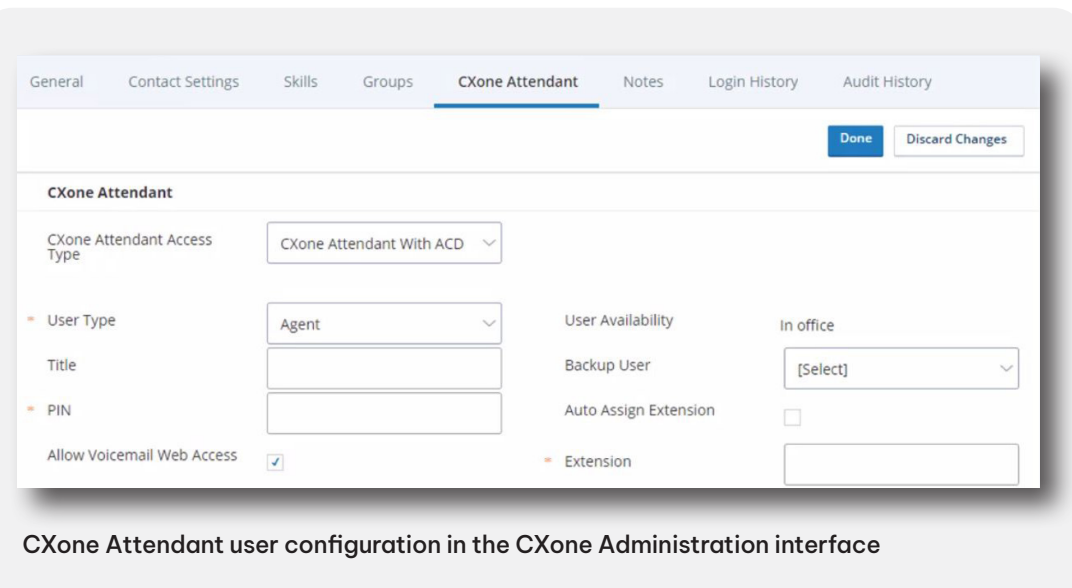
General Contact Settings Skills Groups CXone Attendant Notes Login History Audit History

Done Discard Changes

CXone Attendant

CXone Attendant Access Type | CXone Attendant With ACD

* User Type | Agent
User Availability | In office

Title
Backup User | [Select]

* PIN
Auto Assign Extension

Allow Voicemail Web Access | ✓
* Extension

CXone Attendant user configuration in the CXone Administration interface